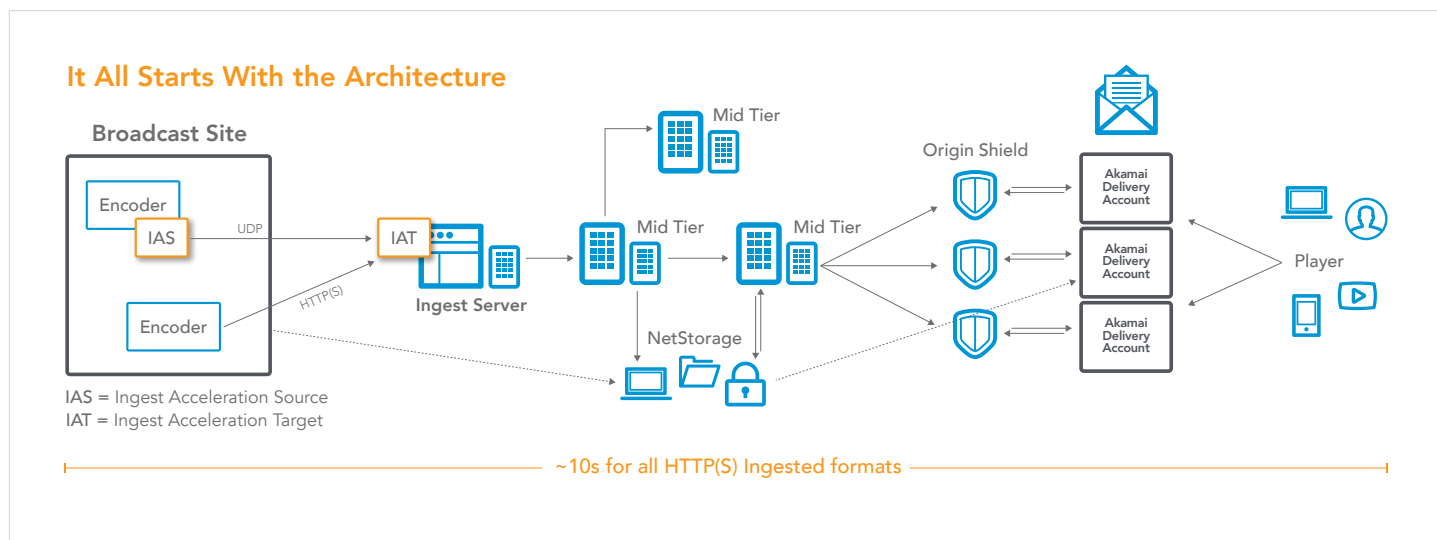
It All Starts With the Architecture

Broadcast Site

Encoder

IAS

UDP

Encoder

HTTP(S)

IAT

Ingest Server

Mid Tier

Mid Tier

Mid Tier

NetStorage

Origin Shield

Akamai Delivery Account

Akamai Delivery Account

Akamai Delivery Account

Player

IAS = Ingest Acceleration Source
IAT = Ingest Acceleration Target

~10s for all HTTP(S) Ingested formats